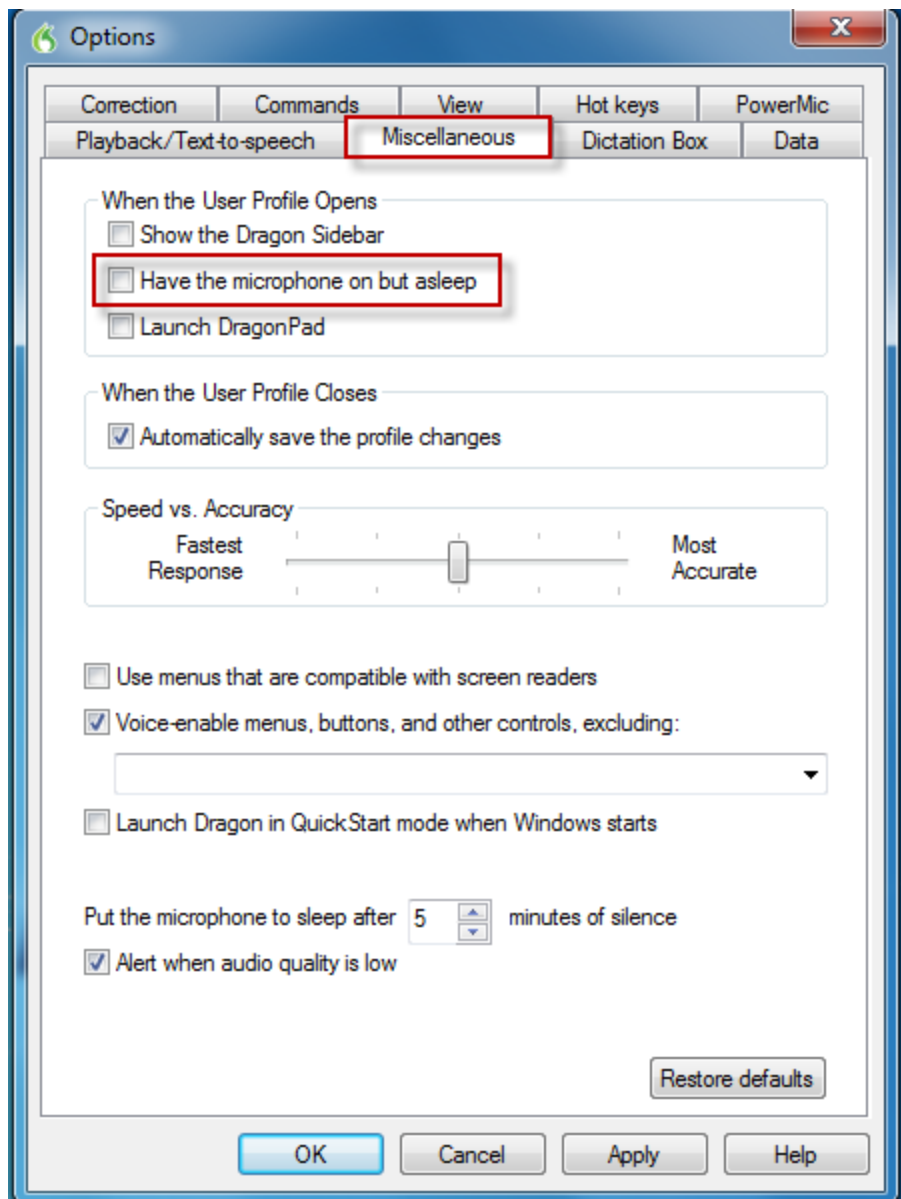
Options

Correction
Commands
View
Hot keys
PowerMic
Playback/Text-to-speech
Miscellaneous
Dictation Box
Data

When the User Profile Opens
Show the Dragon Sidebar
Have the microphone on but asleep
Launch DragonPad

When the User Profile Closes
Automatically save the profile changes

Speed vs. Accuracy
Fastest Response
Most Accurate

Use menus that are compatible with screen readers
Voice-enable menus, buttons, and other controls, excluding:

Launch Dragon in QuickStart mode when Windows starts

Put the microphone to sleep after 5 minutes of silence
Alert when audio quality is low

Restore defaults

OK
Cancel
Apply
Help